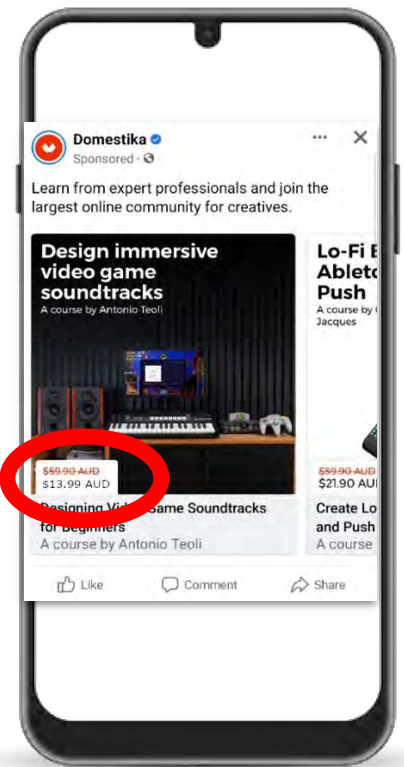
Domestika
Sponsored · 

Learn from expert professionals and join the largest online community for creatives.

Design immersive video game soundtracks
A course by Antonio Teoli

$59.90 AUD
$13.99 AUD

Designing Video Game Soundtracks for Beginners
A course by Antonio Teoli

Lo-Fi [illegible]
Ablet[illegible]
Push
A course by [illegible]
Jacques

$59.90 AUD
$21.90 AUD

Create Lo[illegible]
and Push
A course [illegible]

Like
Comment
Share